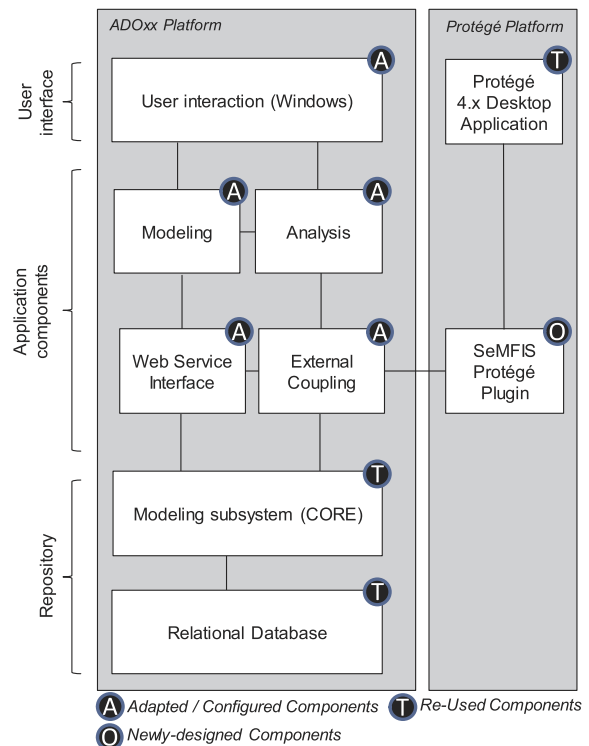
User interface

Application components

Repository

ADOxx Platform

A
User interaction (Windows)

A
Modeling

A
Analysis

A
Web Service Interface

A
External Coupling

T
Modeling subsystem (CORE)

T
Relational Database

Protégé Platform

T
Protégé 4.x Desktop Application

O
SeMFIS Protégé Plugin

A Adapted / Configured Components
T Re-Used Components
O Newly-designed Components